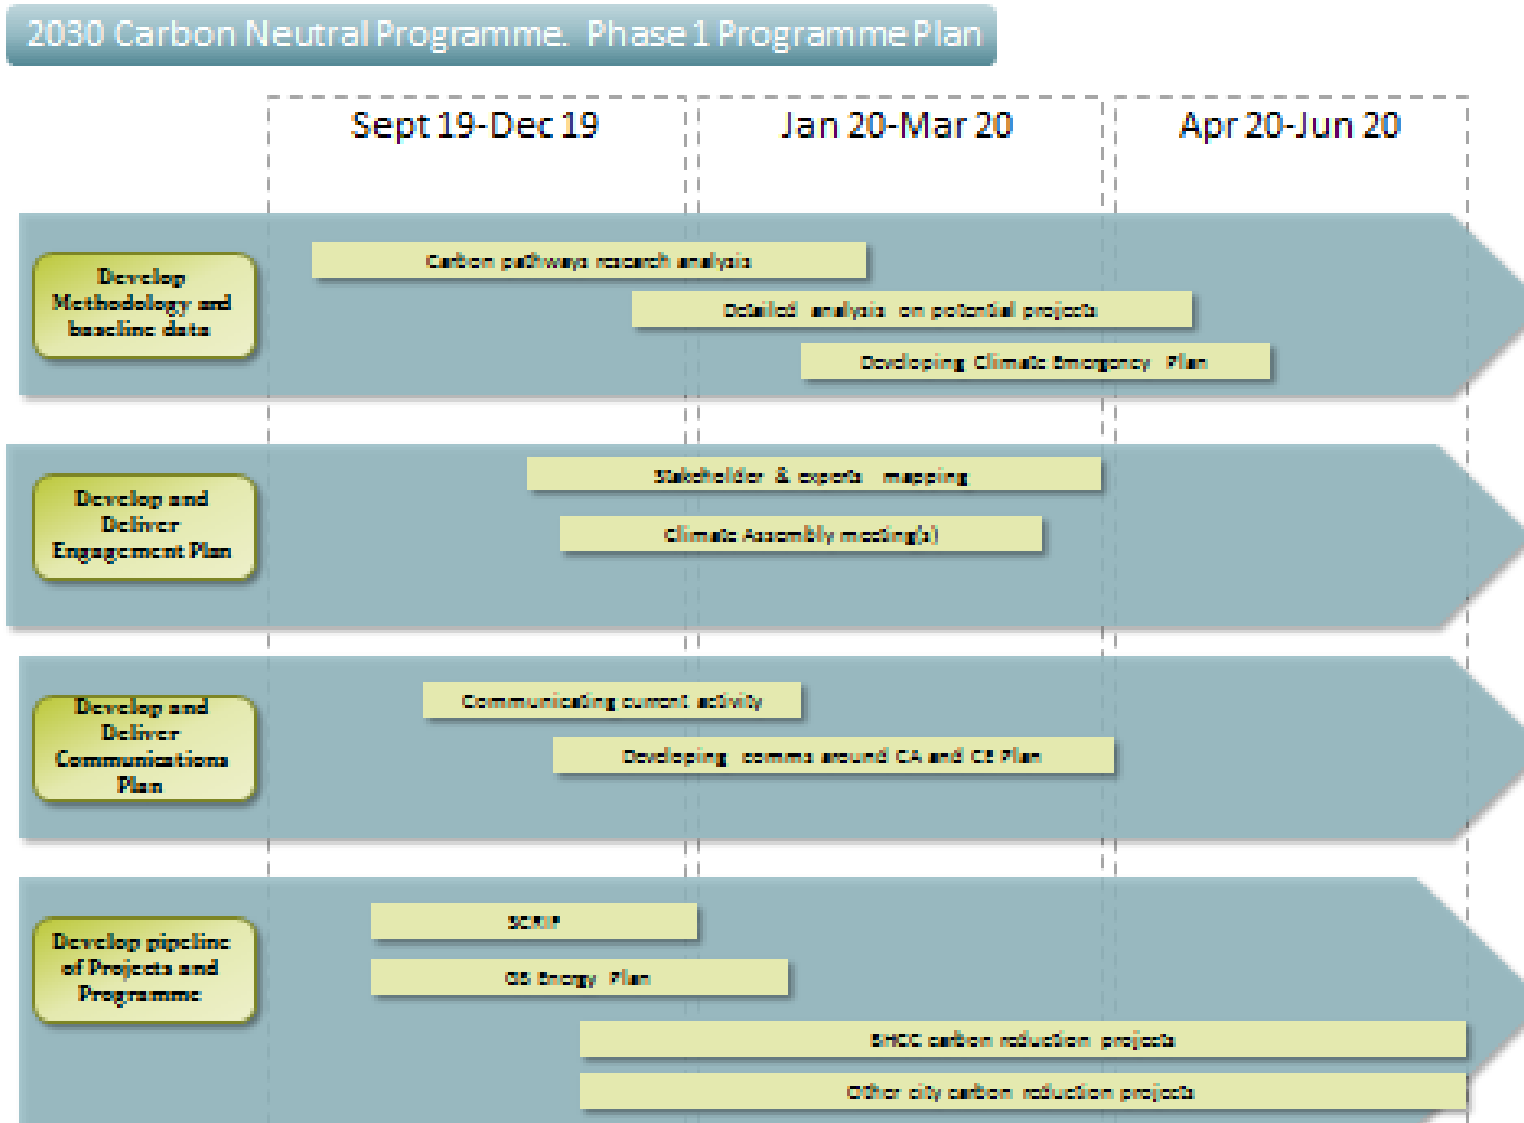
2030 Carbon Neutral Programme. Phase 1 Programme Plan

Sept 19-Dec 19

Jan 20-Mar 20

Apr 20-Jun 20

Develop Methodology and baseline data

Carbon pathways research analysis

Detailed analysis on potential projects

Developing Climate Emergency Plan

Develop and Deliver Engagement Plan

Stakeholder & experts mapping

Climate Assembly meeting(s)

Develop and Deliver Communications Plan

Communicating current activity

Developing comms around CA and CE Plan

Develop pipeline of Projects and Programme

SCRIF

CS Energy Plan

SHCC carbon reduction projects

Other city carbon reduction projects